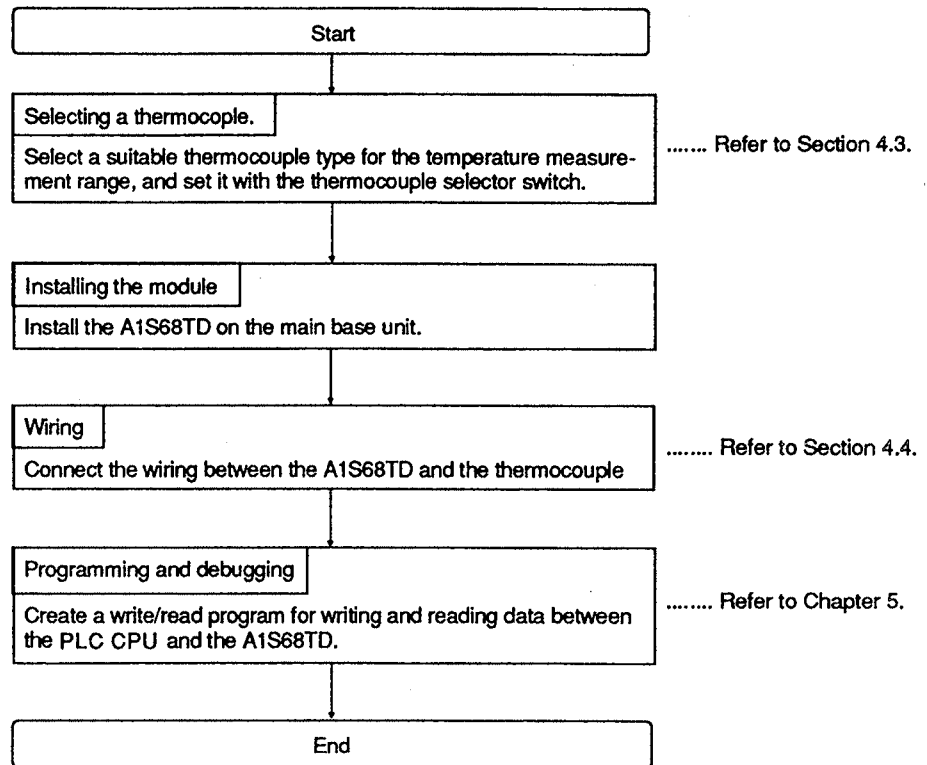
Start

Selecting a thermocople.

Select a suitable thermocouple type for the temperature measurement range, and set it with the thermocouple selector switch.

....... Refer to Section 4.3.

Installing the module

Install the A1S68TD on the main base unit.

Wiring

Connect the wiring between the A1S68TD and the thermocouple

....... Refer to Section 4.4.

Programming and debugging

Create a write/read program for writing and reading data between the PLC CPU and the A1S68TD.

....... Refer to Chapter 5.

End